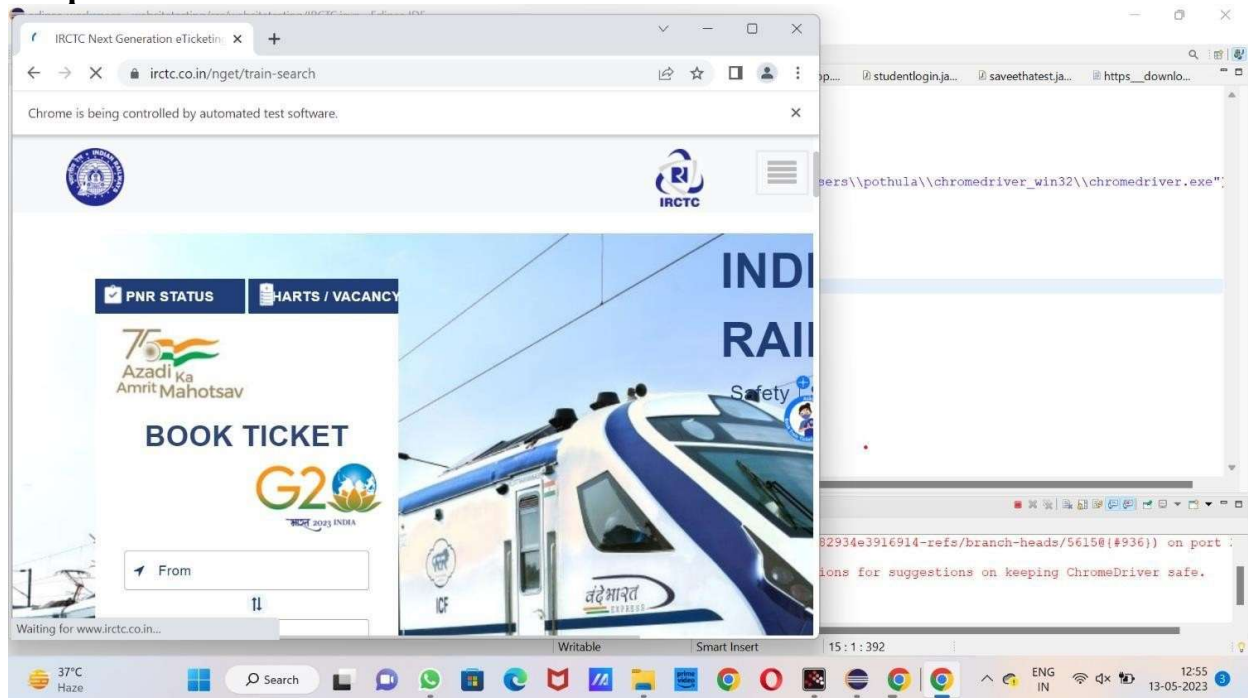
IRCTC Next Generation eTicketing ×
irctc.co.in/nget/train-search
Chrome is being controlled by automated test software.
IRCTC
PNR STATUS
HARTS / VACANCY
75 Azadi Ka Amrit Mahotsav
BOOK TICKET
G20
भारत 2023 INDIA
From
Waiting for www.irctc.co.in...
INDI
RAI
Safety
ICF
वंदे भारत
EXPRESS
studentlogin.ja...
saveethatest.ja...
https__downlo...
sers\\pothula\\chromedriver_win32\\chromedriver.exe")
82934e3916914-refs/branch-heads/5615@{#936}) on port
ions for suggestions on keeping ChromeDriver safe.
Writable
Smart Insert
15 : 1 : 392
37°C
Haze
Search
ENG
IN
12:55
13-05-2023